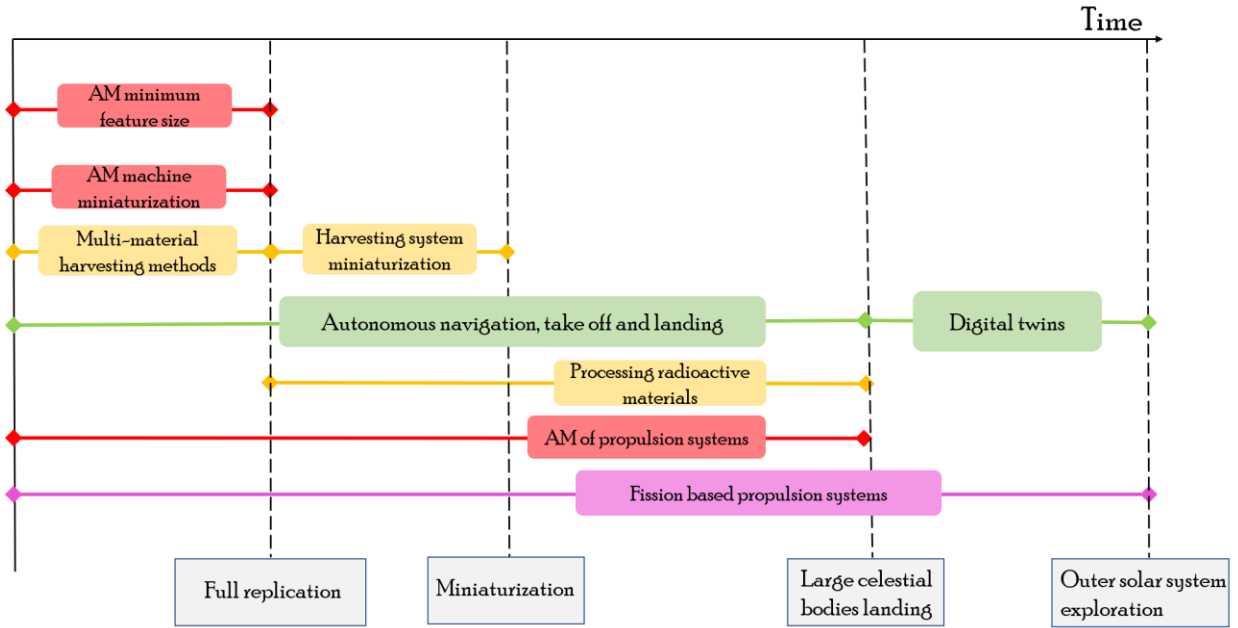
Time

AM minimum feature size

AM machine miniaturization

Multi-material harvesting methods

Harvesting system miniaturization

Autonomous navigation, take off and landing

Digital twins

Processing radioactive materials

AM of propulsion systems

Fission based propulsion systems

Full replication

Miniaturization

Large celestial bodies landing

Outer solar system exploration